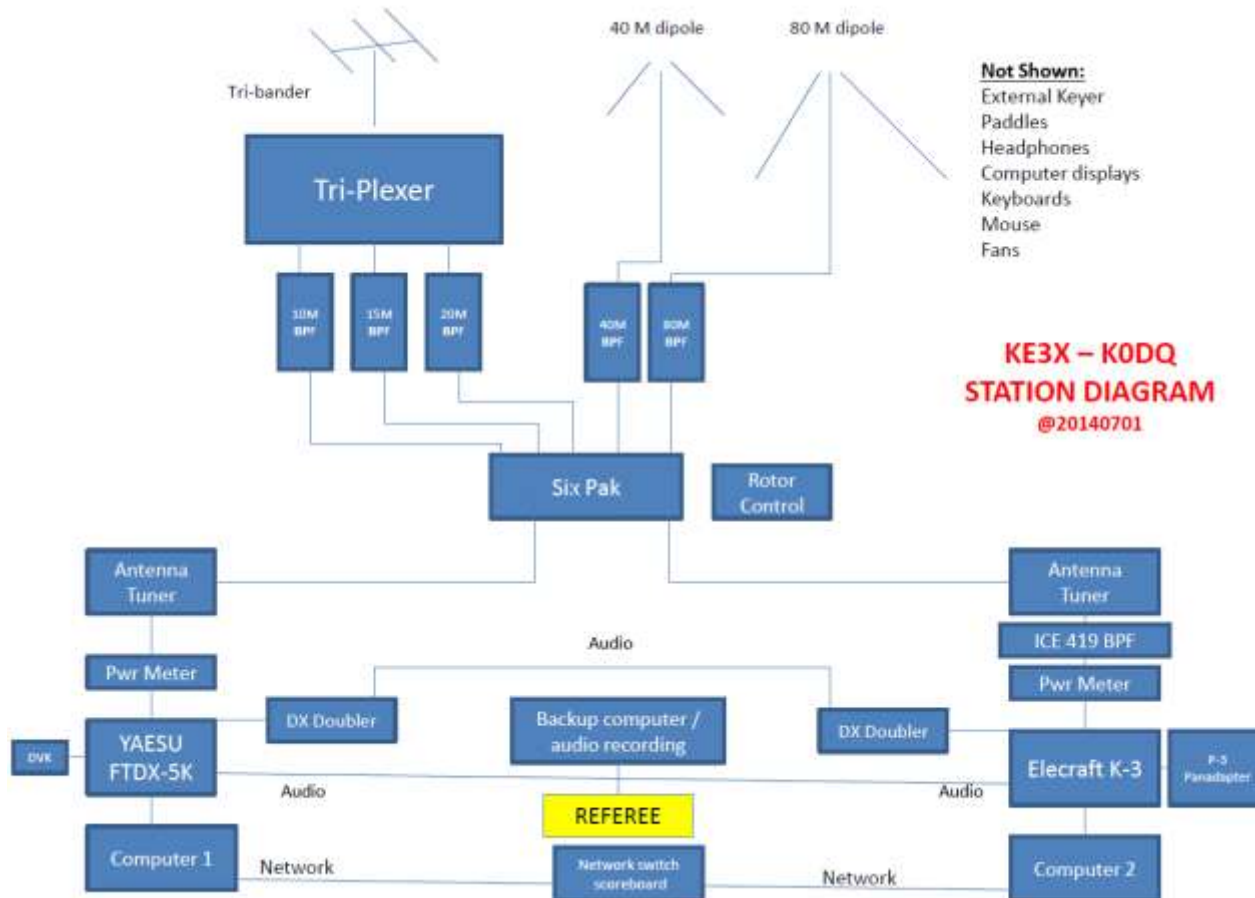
Tri-bander

40 M dipole

80 M dipole

Not Shown:
External Keyer
Paddles
Headphones
Computer displays
Keyboards
Mouse
Fans

Tri-Plexer

10M BPF

15M BPF

20M BPF

40M BPF

80M BPF

KE3X – K0DQ
STATION DIAGRAM
@20140701

Six Pak

Rotor Control

Antenna Tuner

Antenna Tuner

Audio

ICE 419 BPF

Pwr Meter

Pwr Meter

DX Doubler

Backup computer / audio recording

DX Doubler

DVK

YAESU FTDX-5K

Elecraft K-3

P-3 Panadapter

Audio

Audio

REFEREE

Computer 1

Network

Network switch scoreboard

Network

Computer 2